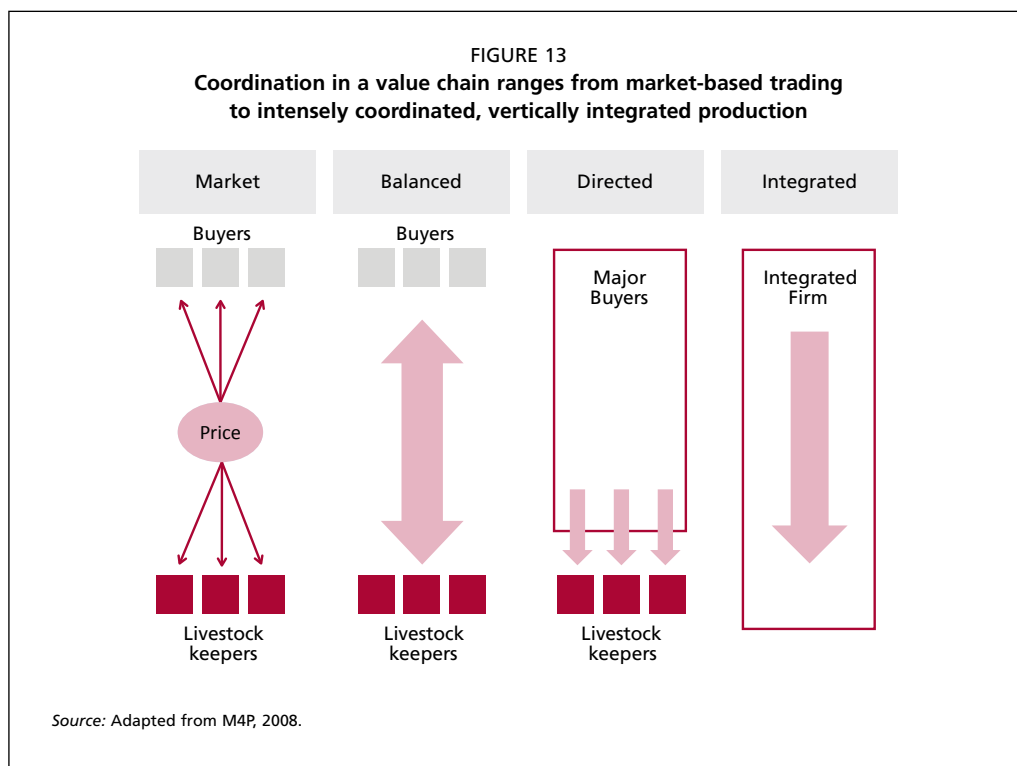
FIGURE 13
**Coordination in a value chain ranges from market-based trading to intensely coordinated, vertically integrated production**

Market

Buyers

Price

Livestock keepers

Balanced

Buyers

Livestock keepers

Directed

Major Buyers

Livestock keepers

Integrated

Integrated Firm

*Source:* Adapted from M4P, 2008.